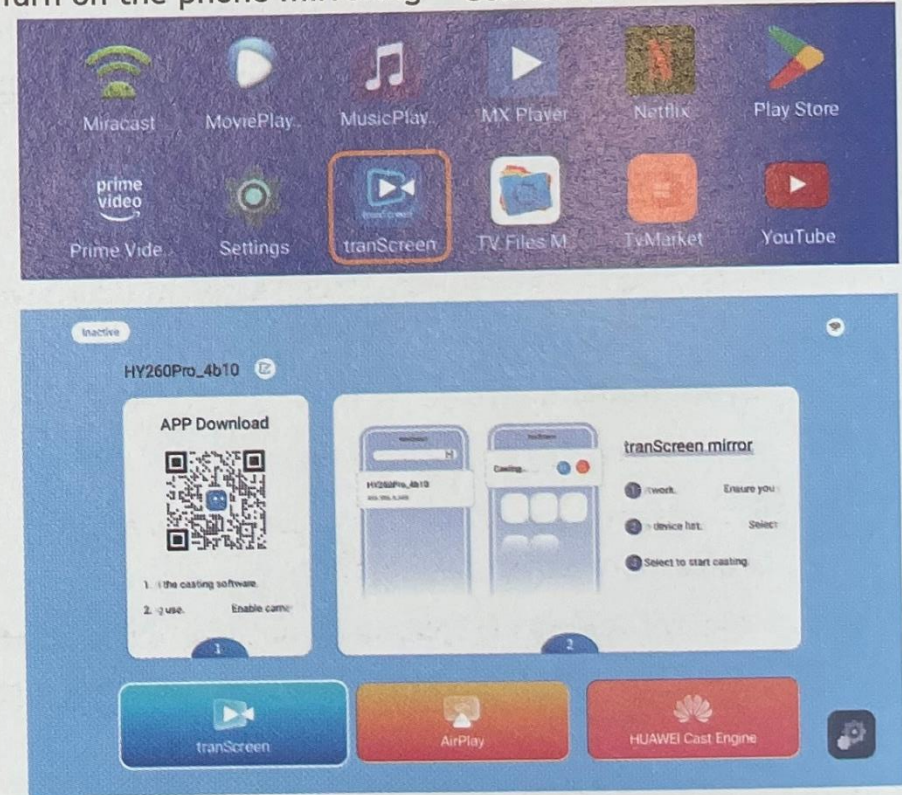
Turn on the phone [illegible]

Miracast MoviePlay.. MusicPlay.. MX Player Netflix Play Store

prime video Prime Vide.. Settings tranScreen TV Files M.. TvMarket YouTube

Inactive

HY260Pro_4b10

APP Download

1. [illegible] the casting software.
2. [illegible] use. Enable came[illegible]

1

HY260Pro_4b10

Casting...

tranScreen mirror

1 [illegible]twork. Ensure you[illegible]

2 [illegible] device list. Select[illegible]

3 Select to start casting.

2

tranScreen

AirPlay

HUAWEI Cast Engine